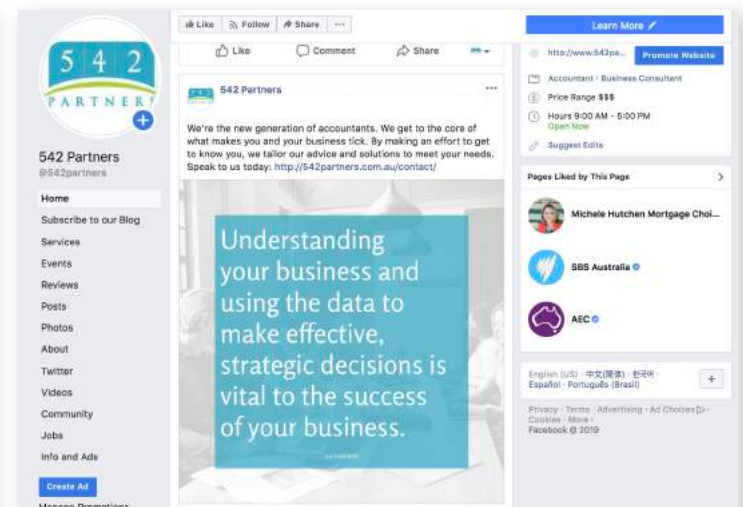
5 4 2
PARTNERS

542 Partners
@542partners

Home
Subscribe to our Blog
Services
Events
Reviews
Posts
Photos
About
Twitter
Videos
Community
Jobs
Info and Ads
Create Ad
Manage Promotions

Like
Follow
Share
···

Like
Comment
Share

542 Partners
···

We're the new generation of accountants. We get to the core of what makes you and your business tick. By making an effort to get to know you, we tailor our advice and solutions to meet your needs. Speak to us today: http://542partners.com.au/contact/

Understanding your business and using the data to make effective, strategic decisions is vital to the success of your business.

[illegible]

Learn More

http://www.542pa...
Promote Website
Accountant · Business Consultant
Price Range $$$
Hours 9:00 AM - 5:00 PM
Open Now
Suggest Edits

Pages Liked by This Page
Michele Hutchen Mortgage Choi...
SBS Australia
AEC

English (US) · 中文(简体) · 한국어 · Español · Português (Brasil)
+

Privacy · Terms · Advertising · Ad Choices · Cookies · More ·
Facebook © 2019